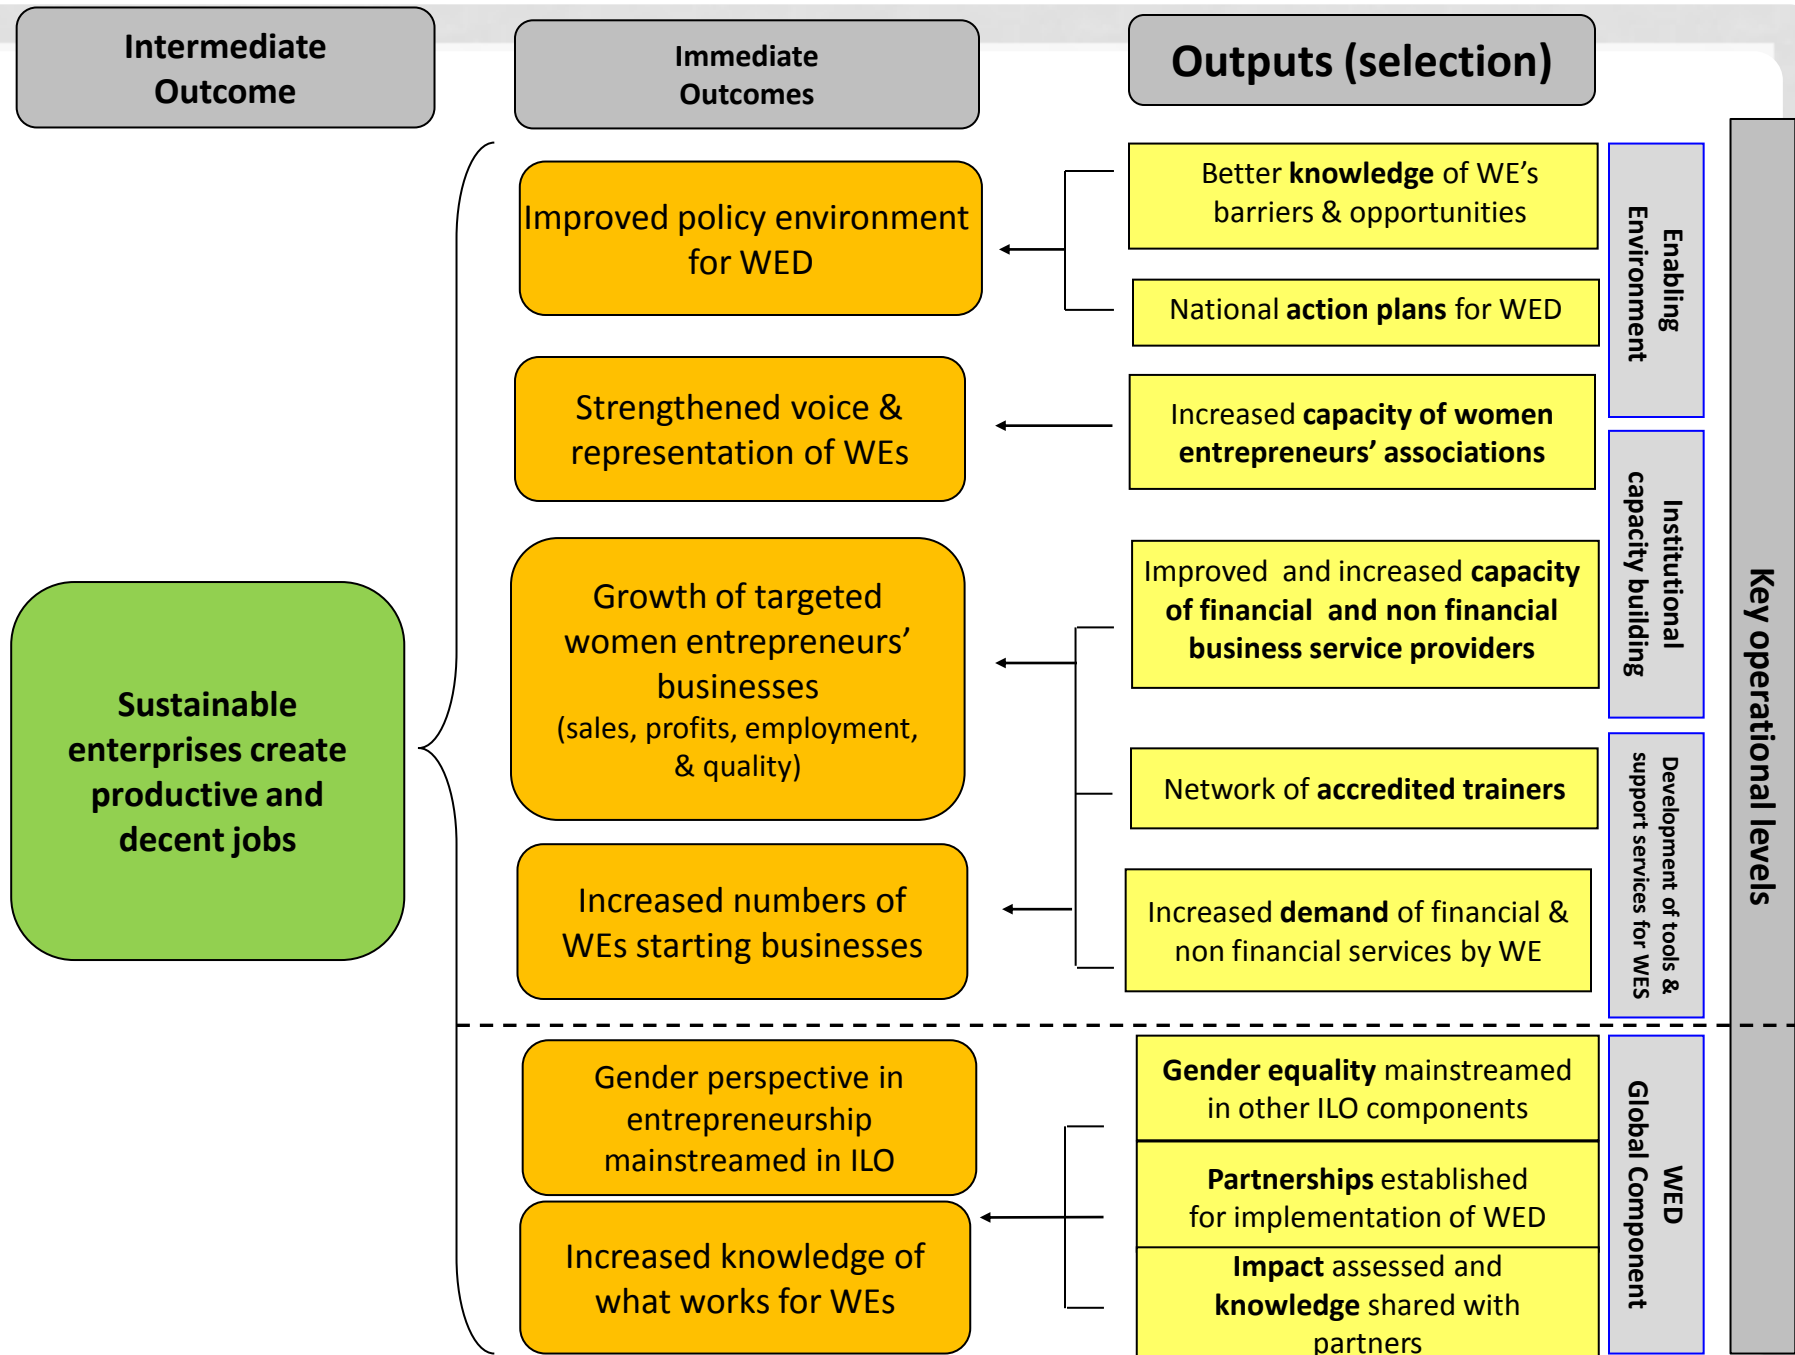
Intermediate Outcome

Immediate Outcomes

Outputs (selection)

Improved policy environment for WED

Strengthened voice & representation of WEs

Growth of targeted women entrepreneurs' businesses (sales, profits, employment, & quality)

Increased numbers of WEs starting businesses

Sustainable enterprises create productive and decent jobs

Better knowledge of WE's barriers & opportunities

National action plans for WED

Increased capacity of women entrepreneurs' associations

Improved and increased capacity of financial and non financial business service providers

Network of accredited trainers

Increased demand of financial & non financial services by WE

Enabling Environment

Institutional capacity building

Development of tools & support services for WES

Key operational levels

Gender perspective in entrepreneurship mainstreamed in ILO

Increased knowledge of what works for WEs

Gender equality mainstreamed in other ILO components

Partnerships established for implementation of WED

Impact assessed and knowledge shared with partners

WED Global Component